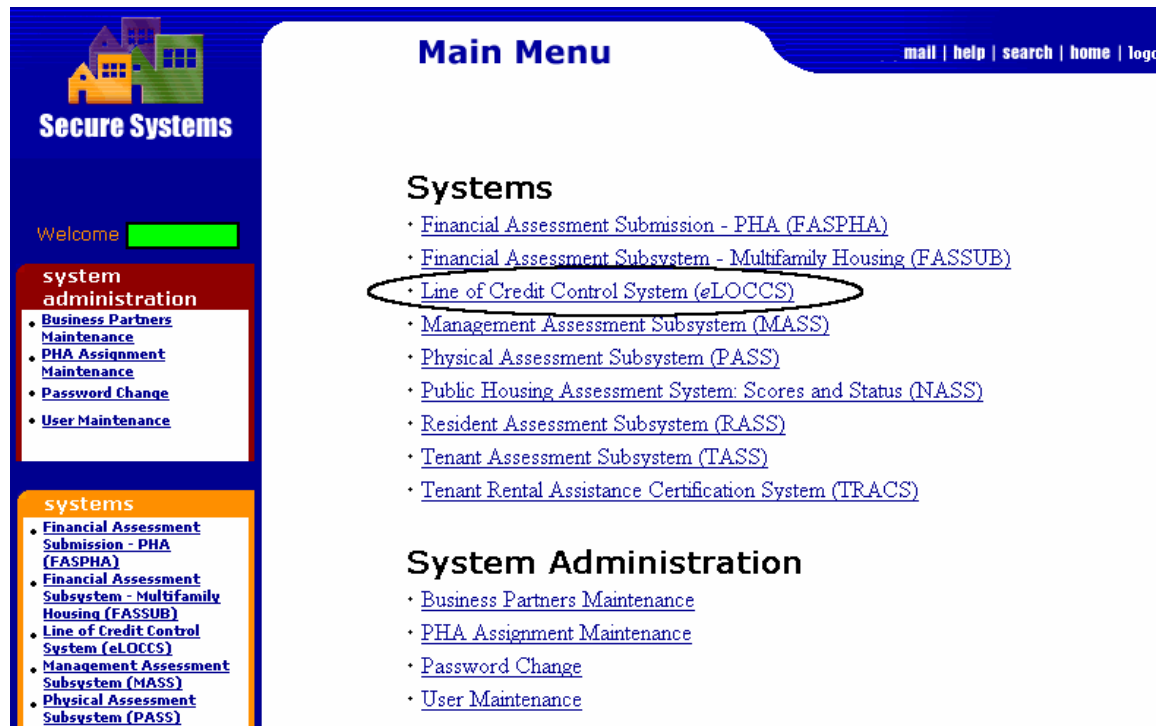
Secure Systems

Main Menu

mail | help | search | home | logo

Welcome

system administration
- Business Partners Maintenance
- PHA Assignment Maintenance
- Password Change
- User Maintenance

systems
- Financial Assessment Submission - PHA (FASPHA)
- Financial Assessment Subsystem - Multifamily Housing (FASSUB)
- Line of Credit Control System (eLOCCS)
- Management Assessment Subsystem (MASS)
- Physical Assessment Subsystem (PASS)

Systems
- Financial Assessment Submission - PHA (FASPHA)
- Financial Assessment Subsystem - Multifamily Housing (FASSUB)
- Line of Credit Control System (eLOCCS)
- Management Assessment Subsystem (MASS)
- Physical Assessment Subsystem (PASS)
- Public Housing Assessment System: Scores and Status (NASS)
- Resident Assessment Subsystem (RASS)
- Tenant Assessment Subsystem (TASS)
- Tenant Rental Assistance Certification System (TRACS)

System Administration
- Business Partners Maintenance
- PHA Assignment Maintenance
- Password Change
- User Maintenance